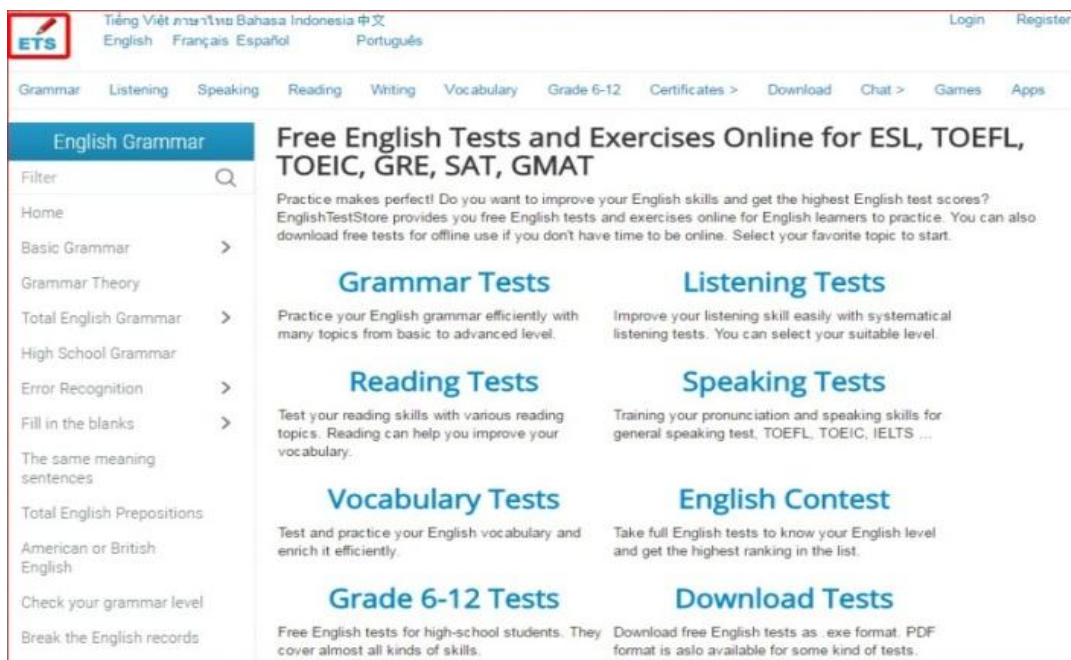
ETS

Tiếng Việt ภาษาไทย Bahasa Indonesia 中文
English Français Español Português

Login Register

Grammar Listening Speaking Reading Writing Vocabulary Grade 6-12 Certificates > Download Chat > Games Apps

English Grammar
Filter
Home
Basic Grammar >
Grammar Theory
Total English Grammar >
High School Grammar
Error Recognition >
Fill in the blanks >
The same meaning sentences
Total English Prepositions
American or British English
Check your grammar level
Break the English records

Free English Tests and Exercises Online for ESL, TOEFL, TOEIC, GRE, SAT, GMAT

Practice makes perfect! Do you want to improve your English skills and get the highest English test scores? EnglishTestStore provides you free English tests and exercises online for English learners to practice. You can also download free tests for offline use if you don't have time to be online. Select your favorite topic to start.

Grammar Tests
Practice your English grammar efficiently with many topics from basic to advanced level.

Listening Tests
Improve your listening skill easily with systematical listening tests. You can select your suitable level.

Reading Tests
Test your reading skills with various reading topics. Reading can help you improve your vocabulary.

Speaking Tests
Training your pronunciation and speaking skills for general speaking test, TOEFL, TOEIC, IELTS ...

Vocabulary Tests
Test and practice your English vocabulary and enrich it efficiently.

English Contest
Take full English tests to know your English level and get the highest ranking in the list.

Grade 6-12 Tests
Free English tests for high-school students. They cover almost all kinds of skills.

Download Tests
Download free English tests as .exe format. PDF format is aslo available for some kind of tests.